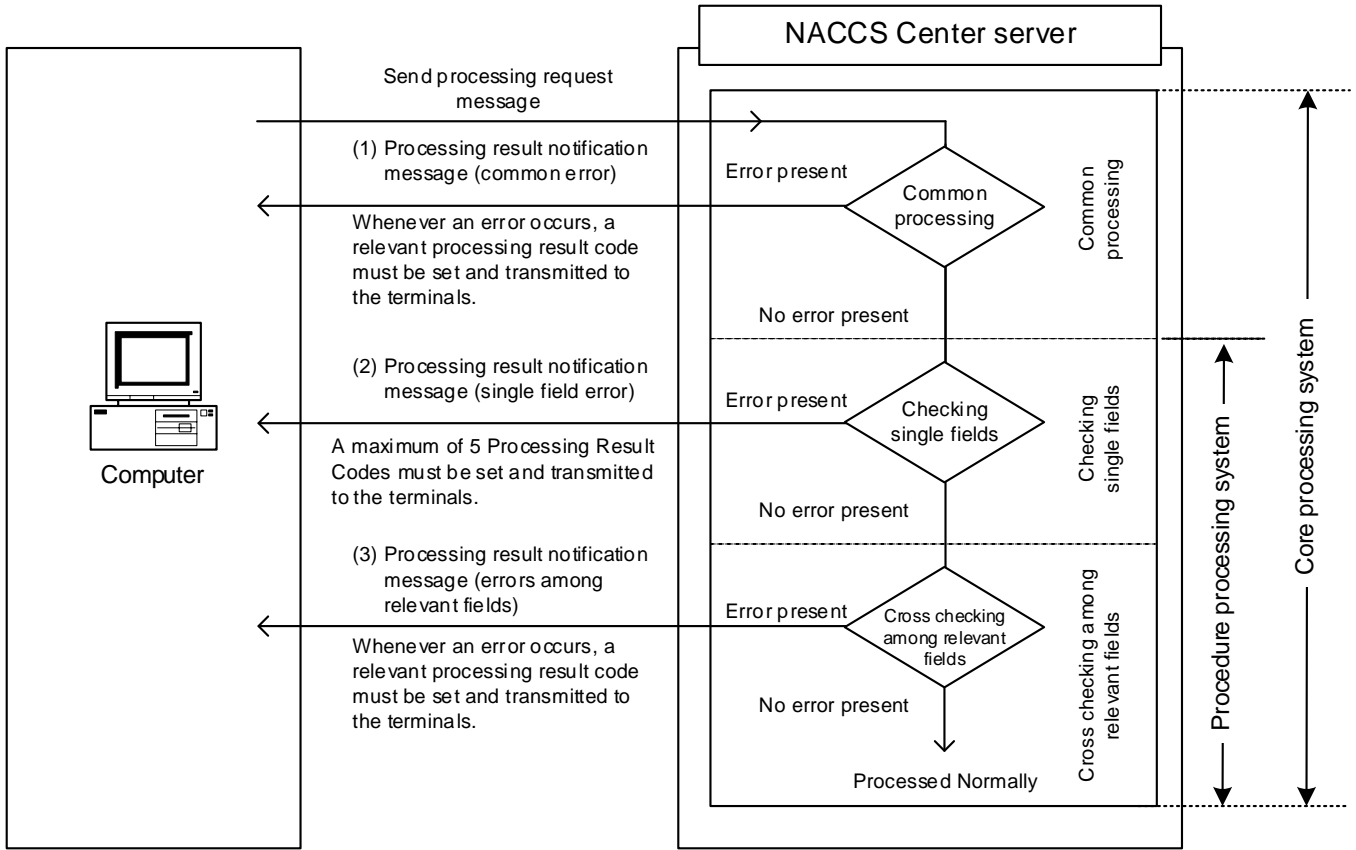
NACCS Center server

Send processing request message

(1) Processing result notification message (common error)

Whenever an error occurs, a relevant processing result code must be set and transmitted to the terminals.

Error present

Common processing

Common processing

No error present

(2) Processing result notification message (single field error)

Error present

Checking single fields

A maximum of 5 Processing Result Codes must be set and transmitted to the terminals.

Checking single fields

Computer

No error present

(3) Processing result notification message (errors among relevant fields)

Error present

Cross checking among relevant fields

Whenever an error occurs, a relevant processing result code must be set and transmitted to the terminals.

No error present

Processed Normally

Cross checking among relevant fields

Procedure processing system

Core processing system